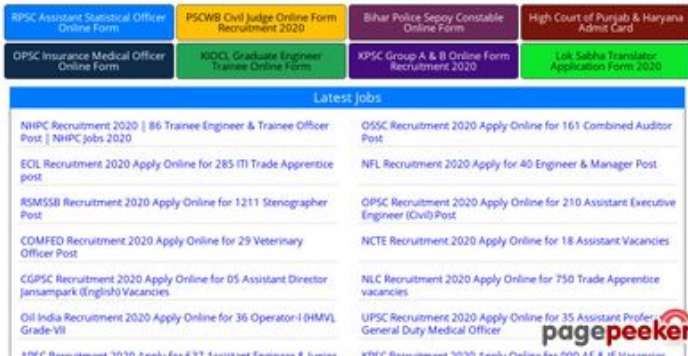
RPSC Assistant Statistical Officer Online Form

PSCWB Civil Judge Online Form Recruitment 2020

Bihar Police Sepoy Constable Online Form

High Court of Punjab & Haryana Admit Card

OPSC Insurance Medical Officer Online Form

KIOCL Graduate Engineer Trainee Online Form

KPSC Group A & B Online Form Recruitment 2020

Lok Sabha Translator Application Form 2020

Latest Jobs

NHPC Recruitment 2020 | 86 Trainee Engineer & Trainee Officer Post | NHPC Jobs 2020

ECIL Recruitment 2020 Apply Online for 285 ITI Trade Apprentice post

RSMSSB Recruitment 2020 Apply Online for 1211 Stenographer Post

COMFED Recruitment 2020 Apply Online for 29 Veterinary Officer Post

CGPSC Recruitment 2020 Apply Online for 05 Assistant Director Jansampark (English) Vacancies

Oil India Recruitment 2020 Apply Online for 36 Operator-I (HMV), Grade-VII

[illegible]

OSSC Recruitment 2020 Apply Online for 161 Combined Auditor Post

NFL Recruitment 2020 Apply for 40 Engineer & Manager Post

OPSC Recruitment 2020 Apply Online for 210 Assistant Executive Engineer (Civil) Post

NCTE Recruitment 2020 Apply Online for 18 Assistant Vacancies

NLC Recruitment 2020 Apply Online for 750 Trade Apprentice vacancies

UPSC Recruitment 2020 Apply Online for 35 Assistant Profe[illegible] General Duty Medical Officer

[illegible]

pagepeeker